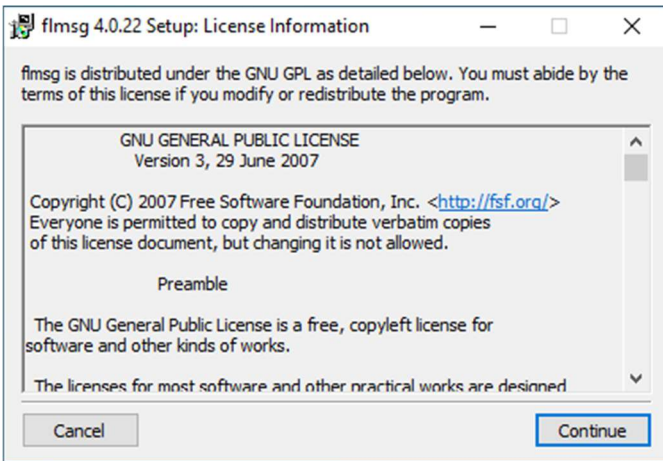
flmsg 4.0.22 Setup: License Information

flmsg is distributed under the GNU GPL as detailed below. You must abide by the terms of this license if you modify or redistribute the program.

GNU GENERAL PUBLIC LICENSE
Version 3, 29 June 2007

Copyright (C) 2007 Free Software Foundation, Inc. <http://fsf.org/>
Everyone is permitted to copy and distribute verbatim copies
of this license document, but changing it is not allowed.

Preamble

The GNU General Public License is a free, copyleft license for software and other kinds of works.

The licenses for most software and other practical works are designed

Cancel

Continue